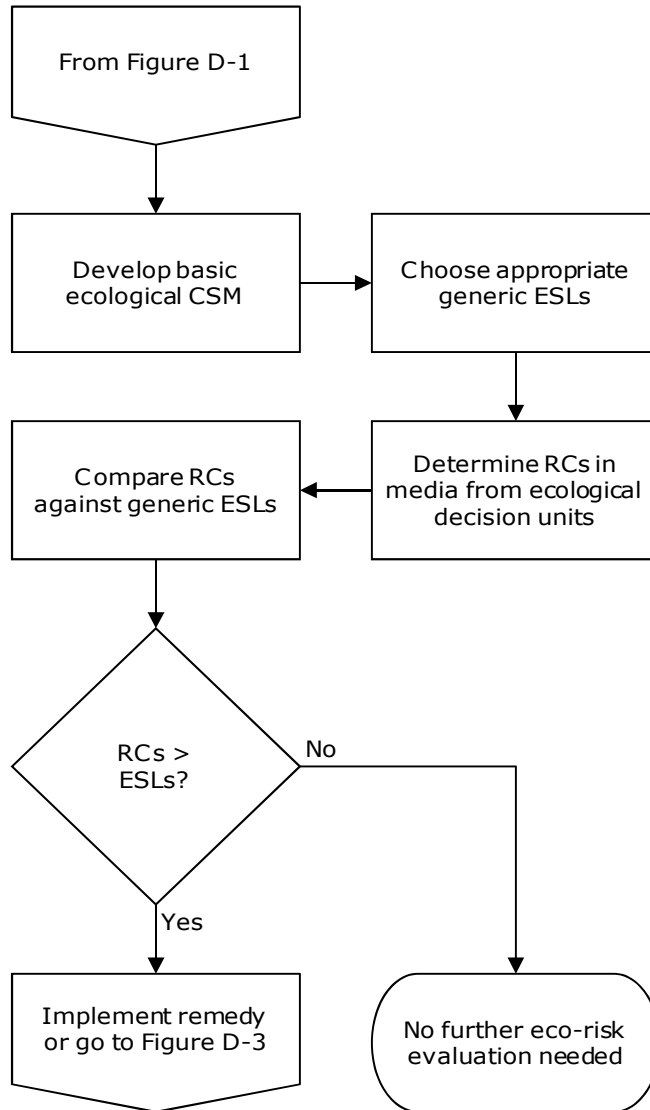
From Figure D-1

Develop basic ecological CSM

Choose appropriate generic ESLs

Determine RCs in media from ecological decision units

Compare RCs against generic ESLs

RCs > ESLs?

No

Yes

Implement remedy or go to Figure D-3

No further eco-risk evaluation needed